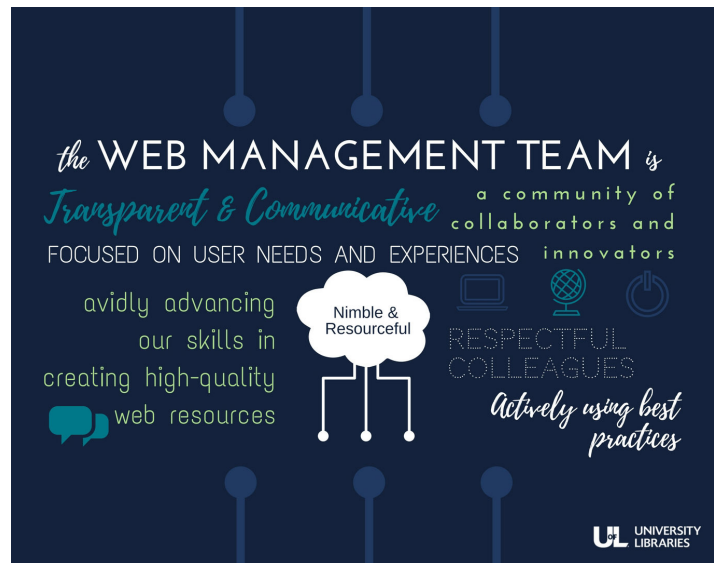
the WEB MANAGEMENT TEAM is

Transparent & Communicative

a community of collaborators and innovators

FOCUSED ON USER NEEDS AND EXPERIENCES

avidly advancing our skills in creating high-quality web resources

Nimble & Resourceful

RESPECTFUL COLLEAGUES

Actively using best practices

UofL UNIVERSITY LIBRARIES